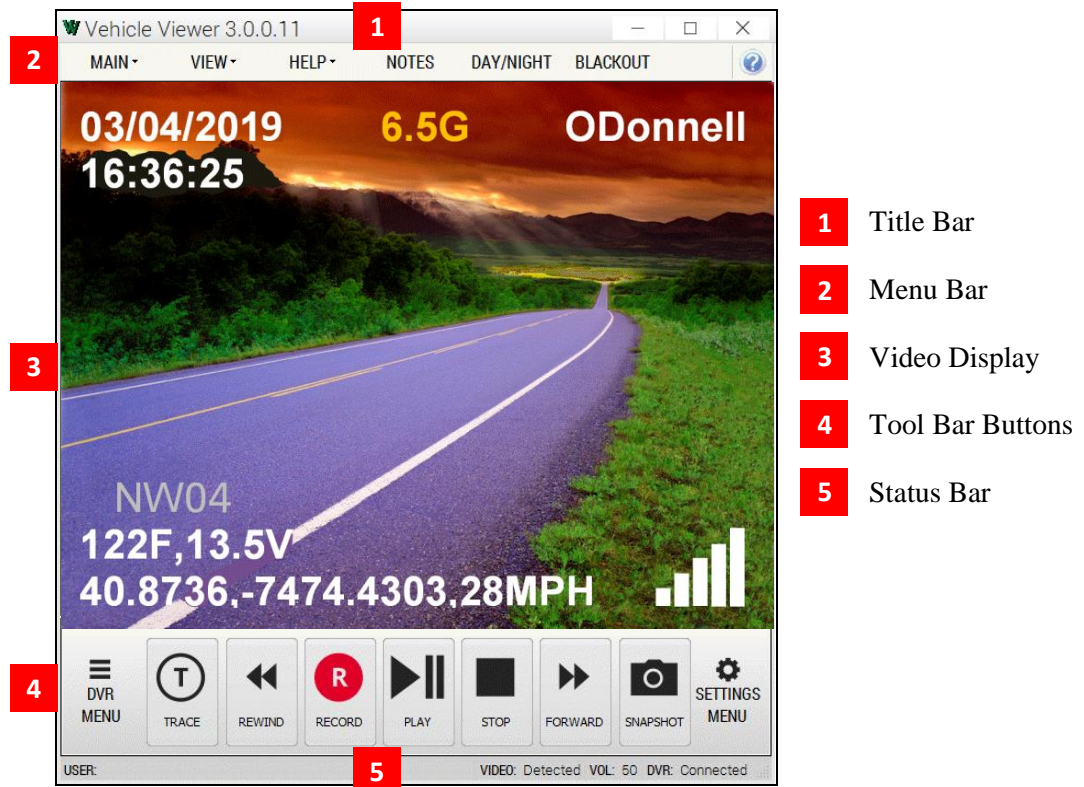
Vehicle Viewer 3.0.0.11

1

2

MAIN▾ VIEW▾ HELP▾ NOTES DAY/NIGHT BLACKOUT

03/04/2019 6.5G ODonnell
16:36:25

3

NW04
122F,13.5V
40.8736,-7474.4303,28MPH

4

DVR MENU

T TRACE

REWIND

R RECORD

PLAY

STOP

FORWARD

SNAPSHOT

SETTINGS MENU

5

USER: VIDEO: Detected VOL: 50 DVR: Connected

1 Title Bar

2 Menu Bar

3 Video Display

4 Tool Bar Buttons

5 Status Bar